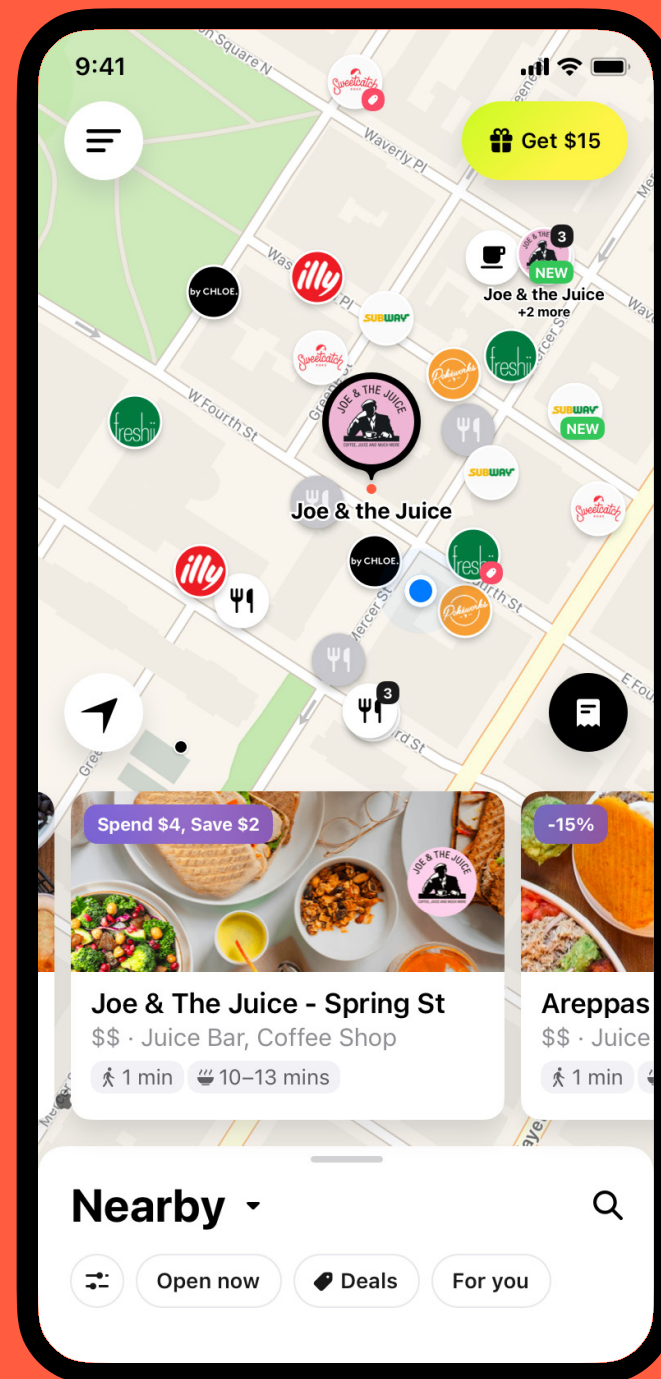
9:41

Get $15

on Square N

Waverly Pl

Was

Pl

W Fourth St

Greene

Mercer St

rth St

E Fou

rd St

Gree

Mercer

Sweetcatch

by CHLOE.

illy

SUBWAY

freshii

Dig

Pokeworks

3

NEW

Joe & the Juice

+2 more

NEW

JOE & THE JUICE

Joe & the Juice

3

Spend $4, Save $2

-15%

Joe & The Juice - Spring St

$$ · Juice Bar, Coffee Shop

1 min

10–13 mins

Areppas

$$ · Juice

1 min

Nearby

Open now

Deals

For you